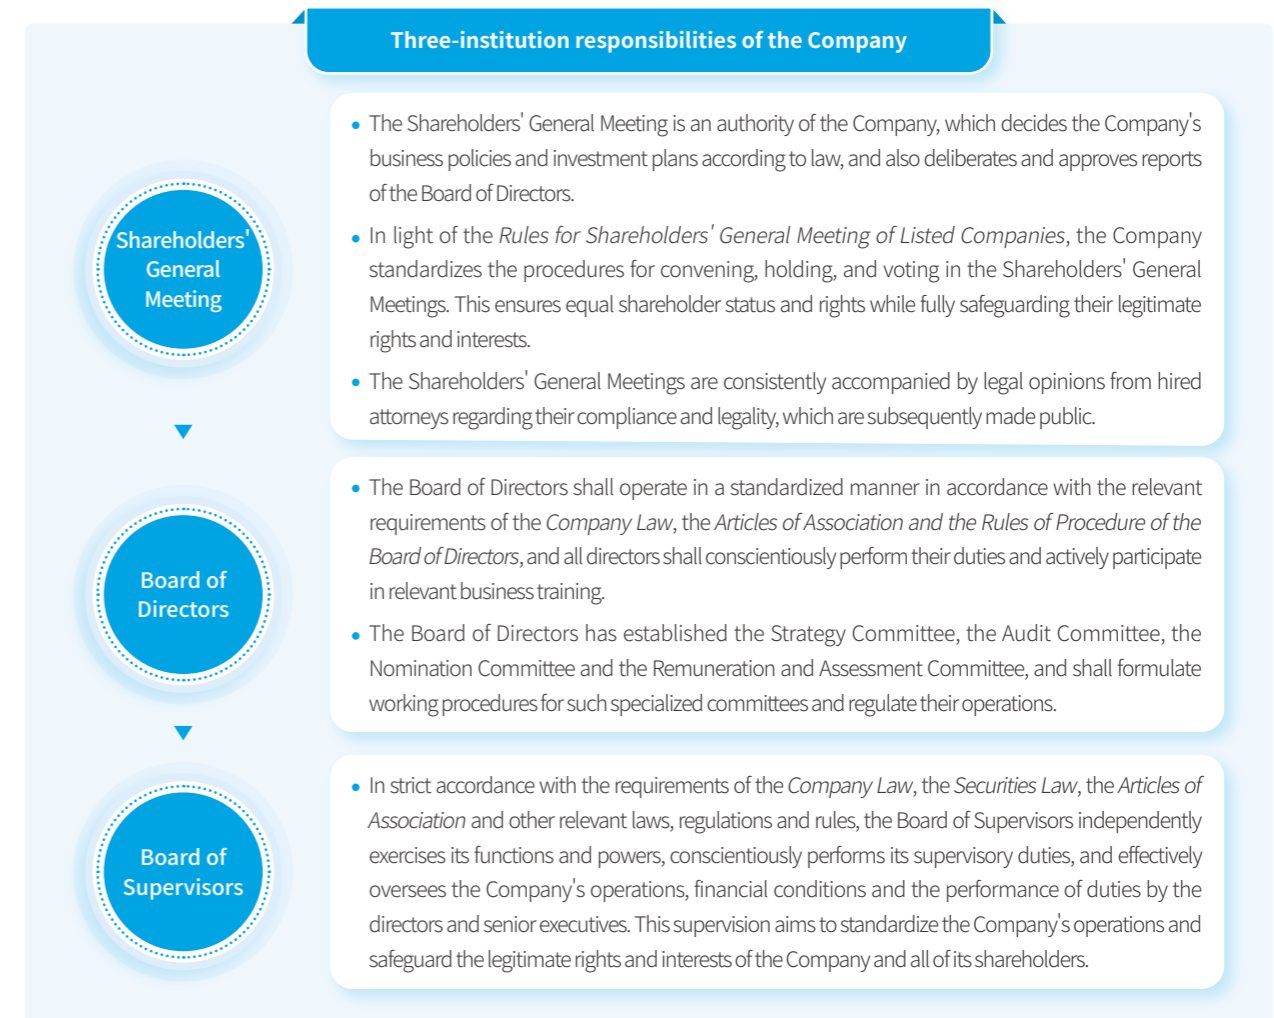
Three-institution responsibilities of the Company

Shareholders' General Meeting

- The Shareholders' General Meeting is an authority of the Company, which decides the Company's business policies and investment plans according to law, and also deliberates and approves reports of the Board of Directors.
- In light of the Rules for Shareholders' General Meeting of Listed Companies, the Company standardizes the procedures for convening, holding, and voting in the Shareholders' General Meetings. This ensures equal shareholder status and rights while fully safeguarding their legitimate rights and interests.
- The Shareholders' General Meetings are consistently accompanied by legal opinions from hired attorneys regarding their compliance and legality, which are subsequently made public.

Board of Directors

- The Board of Directors shall operate in a standardized manner in accordance with the relevant requirements of the Company Law, the Articles of Association and the Rules of Procedure of the Board of Directors, and all directors shall conscientiously perform their duties and actively participate in relevant business training.
- The Board of Directors has established the Strategy Committee, the Audit Committee, the Nomination Committee and the Remuneration and Assessment Committee, and shall formulate working procedures for such specialized committees and regulate their operations.

Board of Supervisors

- In strict accordance with the requirements of the Company Law, the Securities Law, the Articles of Association and other relevant laws, regulations and rules, the Board of Supervisors independently exercises its functions and powers, conscientiously performs its supervisory duties, and effectively oversees the Company's operations, financial conditions and the performance of duties by the directors and senior executives. This supervision aims to standardize the Company's operations and safeguard the legitimate rights and interests of the Company and all of its shareholders.